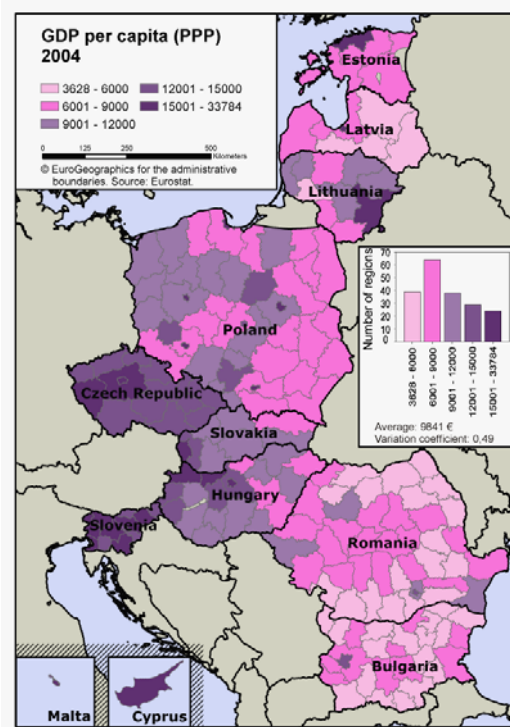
GDP per capita (PPP)
2004

3628 - 6000
6001 - 9000
9001 - 12000
12001 - 15000
15001 - 33784

0 125 250 500 Kilometers

© EuroGeographics for the administrative boundaries. Source: Eurostat.

Estonia

Latvia

Lithuania

Number of regions
70
60
50
40
30
20
10
0

3628 - 6000
6001 - 9000
9001 - 12000
12001 - 15000
15001 - 33784

Average: 9841 €
Variation coefficient: 0.49

Poland

Czech Republic

Slovakia

Hungary

Slovenia

Romania

Bulgaria

Malta

Cyprus